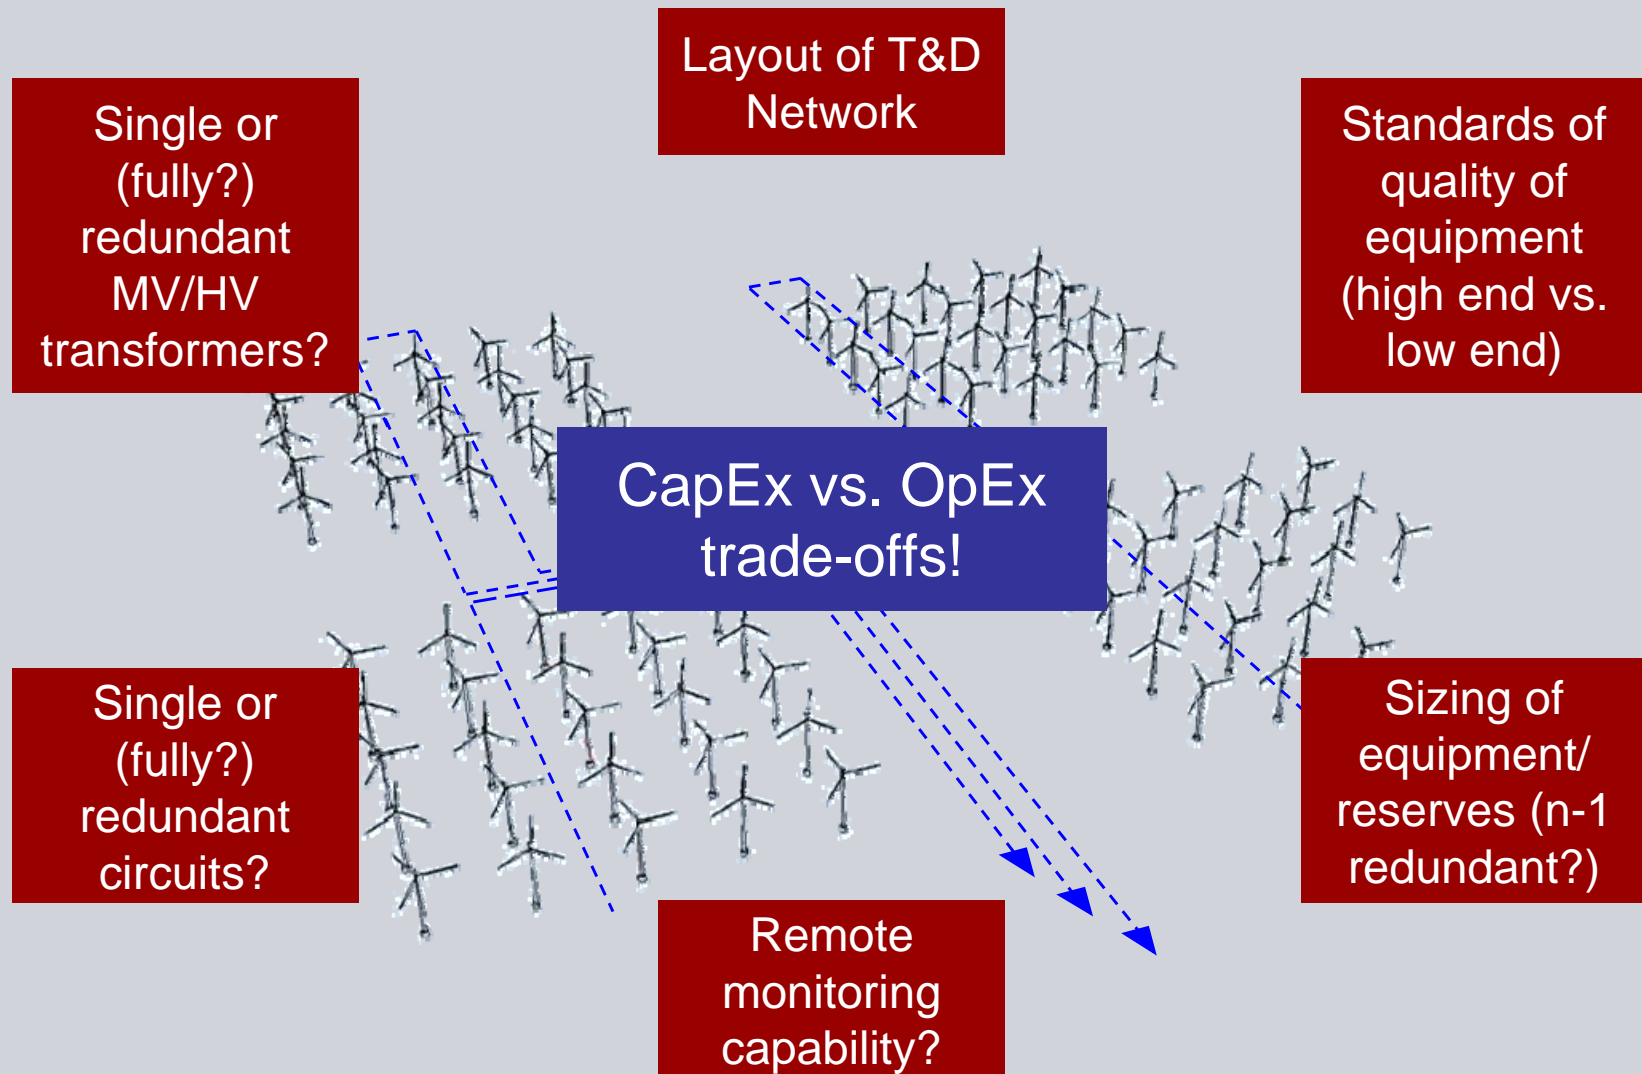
Layout of T&D Network

Single or (fully?) redundant MV/HV transformers?

Standards of quality of equipment (high end vs. low end)

CapEx vs. OpEx trade-offs!

Single or (fully?) redundant circuits?

Sizing of equipment/ reserves (n-1 redundant?)

Remote monitoring capability?